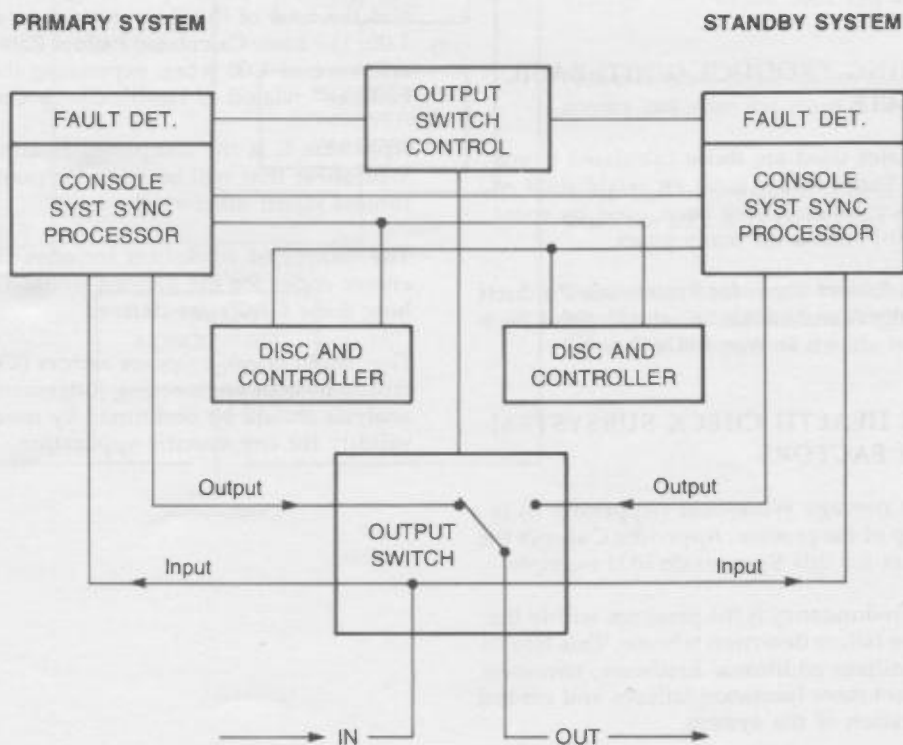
PRIMARY SYSTEM

STANDBY SYSTEM

FAULT DET.

CONSOLE SYST SYNC PROCESSOR

OUTPUT SWITCH CONTROL

FAULT DET.

CONSOLE SYST SYNC PROCESSOR

DISC AND CONTROLLER

DISC AND CONTROLLER

Output

OUTPUT SWITCH

Output

Input

Input

IN

OUT